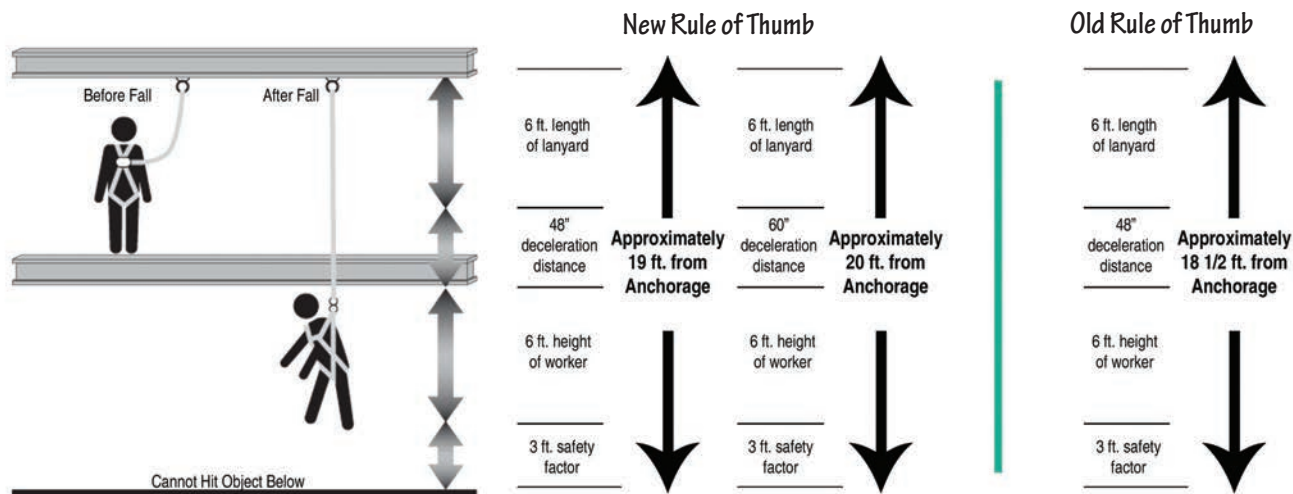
New Rule of Thumb

Old Rule of Thumb

Before Fall

After Fall

6 ft. length of lanyard

48" deceleration distance

Approximately 19 ft. from Anchorage

6 ft. height of worker

3 ft. safety factor

6 ft. length of lanyard

60" deceleration distance

Approximately 20 ft. from Anchorage

6 ft. height of worker

3 ft. safety factor

6 ft. length of lanyard

48" deceleration distance

Approximately 18 1/2 ft. from Anchorage

6 ft. height of worker

3 ft. safety factor

Cannot Hit Object Below